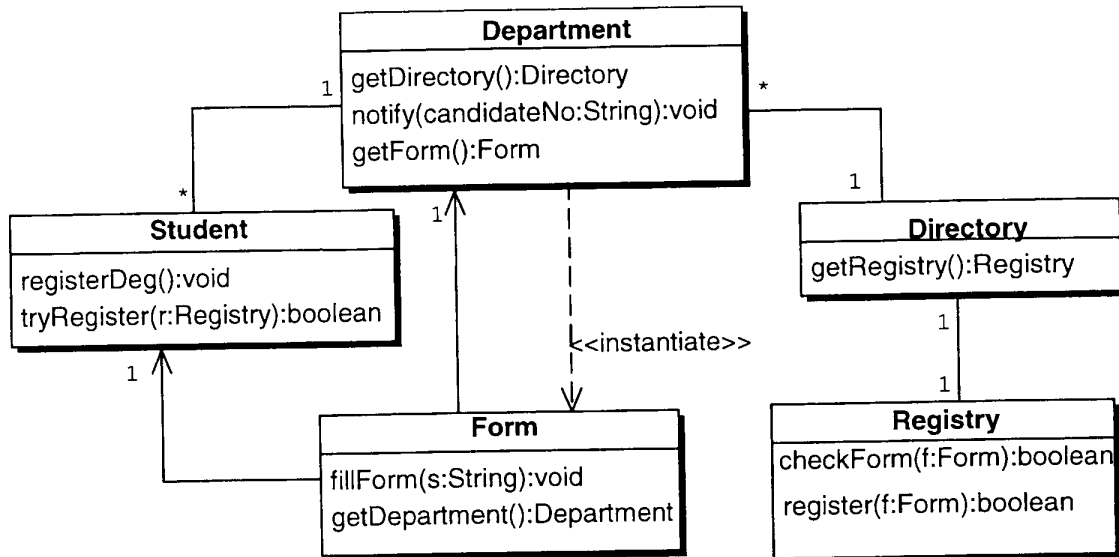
Department
getDirectory():Directory
notify(candidateNo:String):void
getForm():Form

1
*
*
1

Student
registerDeg():void
tryRegister(r:Registry):boolean

1
1

<<instantiate>>

Directory
getRegistry():Registry

1
1

Form
fillForm(s:String):void
getDepartment():Department

Registry
checkForm(f:Form):boolean
register(f:Form):boolean